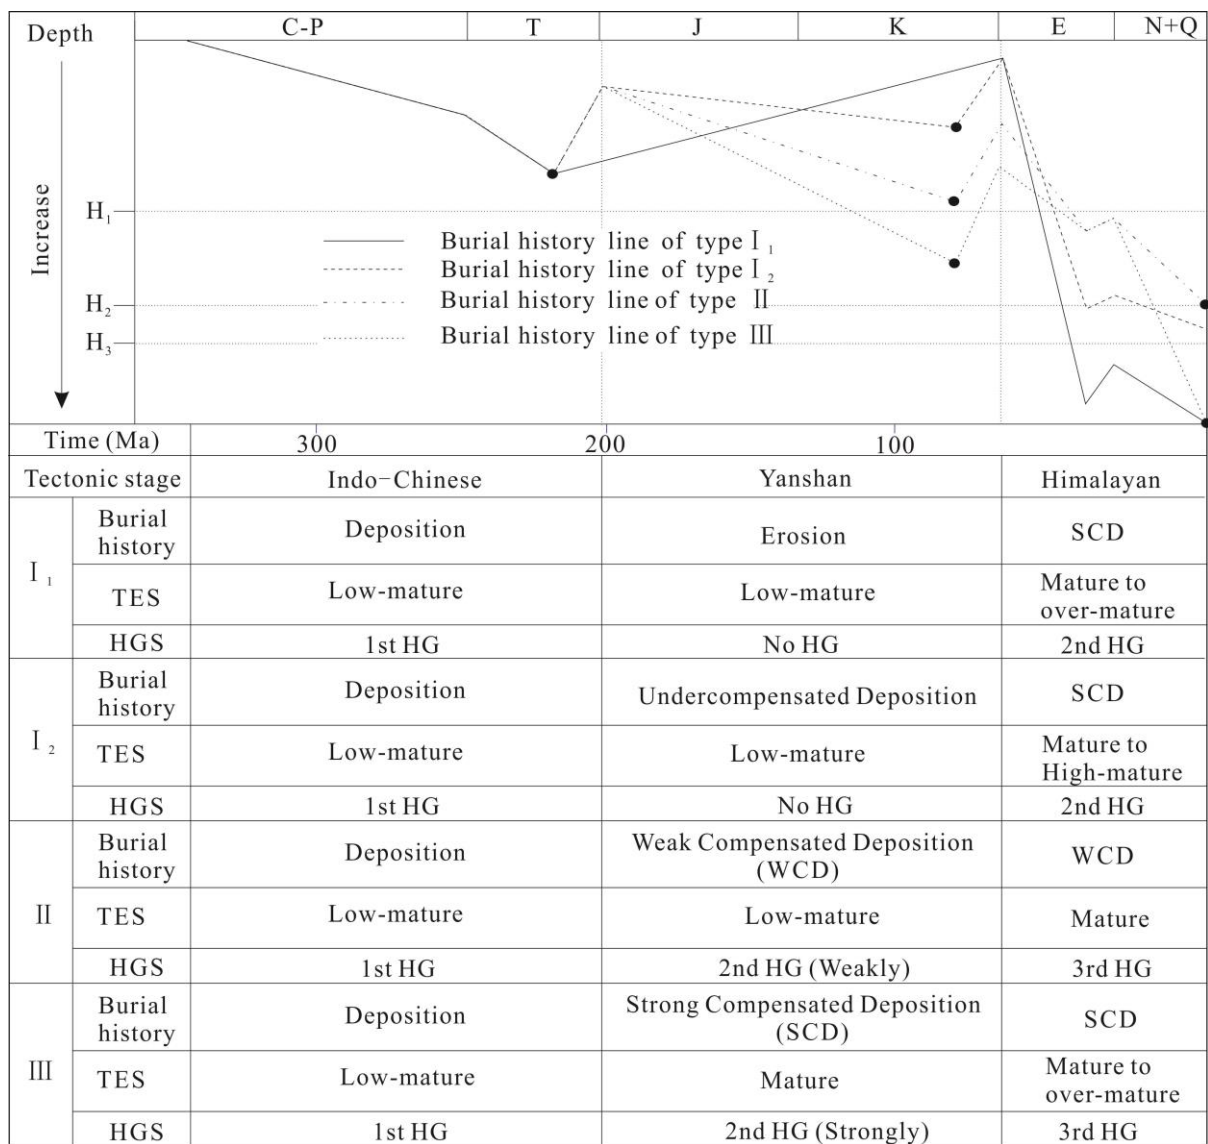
Depth

| C-P | T | J | K | E | N+Q |

Increase

$H_1$
$H_2$
$H_3$

Burial history line of type $I_1$
Burial history line of type $I_2$
Burial history line of type II
Burial history line of type III

| Time (Ma) | | 300 | 200 | 100 |
|---|---|---|---|---|
| Tectonic stage | | Indo-Chinese | Yanshan | Himalayan |
| $I_1$ | Burial history | Deposition | Erosion | SCD |
| | TES | Low-mature | Low-mature | Mature to over-mature |
| | HGS | 1st HG | No HG | 2nd HG |
| $I_2$ | Burial history | Deposition | Undercompensated Deposition | SCD |
| | TES | Low-mature | Low-mature | Mature to High-mature |
| | HGS | 1st HG | No HG | 2nd HG |
| II | Burial history | Deposition | Weak Compensated Deposition (WCD) | WCD |
| | TES | Low-mature | Low-mature | Mature |
| | HGS | 1st HG | 2nd HG (Weakly) | 3rd HG |
| III | Burial history | Deposition | Strong Compensated Deposition (SCD) | SCD |
| | TES | Low-mature | Mature | Mature to over-mature |
| | HGS | 1st HG | 2nd HG (Strongly) | 3rd HG |